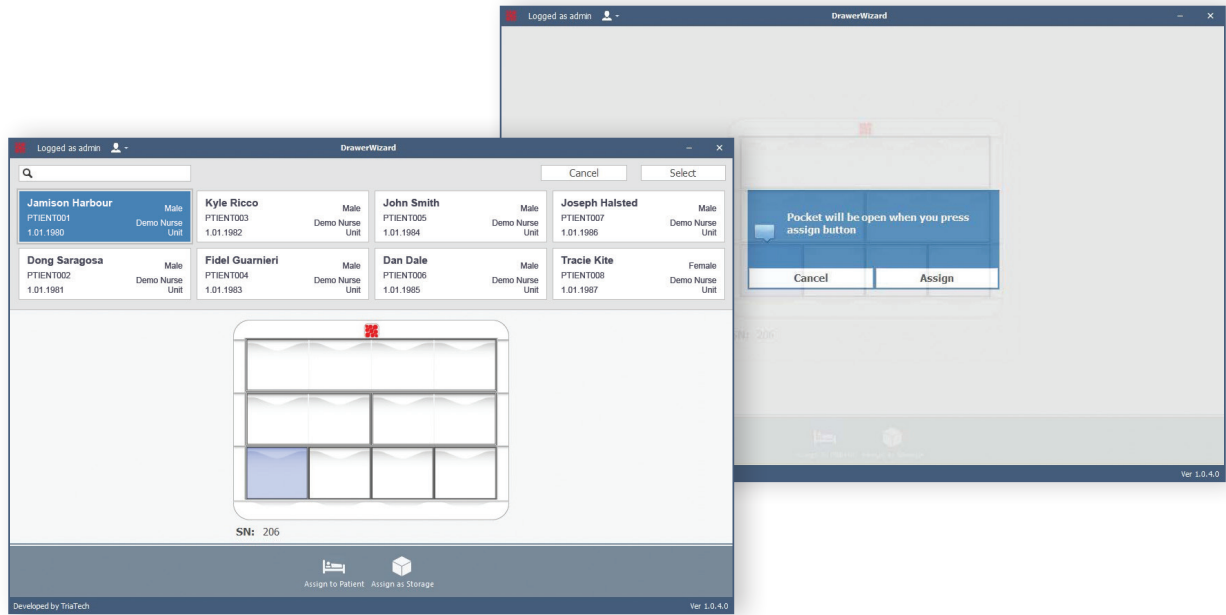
Logged as admin

DrawerWizard

Pocket will be open when you press assign button

Cancel

Assign

SN: 206

Assign to Patient Assign as Storage

Ver 1.0.4.0

Logged as admin

DrawerWizard

Cancel

Select

| Jamison Harbour<br>PTIENT001<br>1.01.1980 Male Demo Nurse Unit | Kyle Ricco<br>PTIENT003<br>1.01.1982 Male Demo Nurse Unit | John Smith<br>PTIENT005<br>1.01.1984 Male Demo Nurse Unit | Joseph Halsted<br>PTIENT007<br>1.01.1986 Male Demo Nurse Unit |
|---|---|---|---|
| Dong Saragosa<br>PTIENT002<br>1.01.1981 Male Demo Nurse Unit | Fidel Guarnieri<br>PTIENT004<br>1.01.1983 Male Demo Nurse Unit | Dan Dale<br>PTIENT006<br>1.01.1985 Male Demo Nurse Unit | Tracie Kite<br>PTIENT008<br>1.01.1987 Female Demo Nurse Unit |

SN: 206

Assign to Patient Assign as Storage

Developed by TriaTech

Ver 1.0.4.0